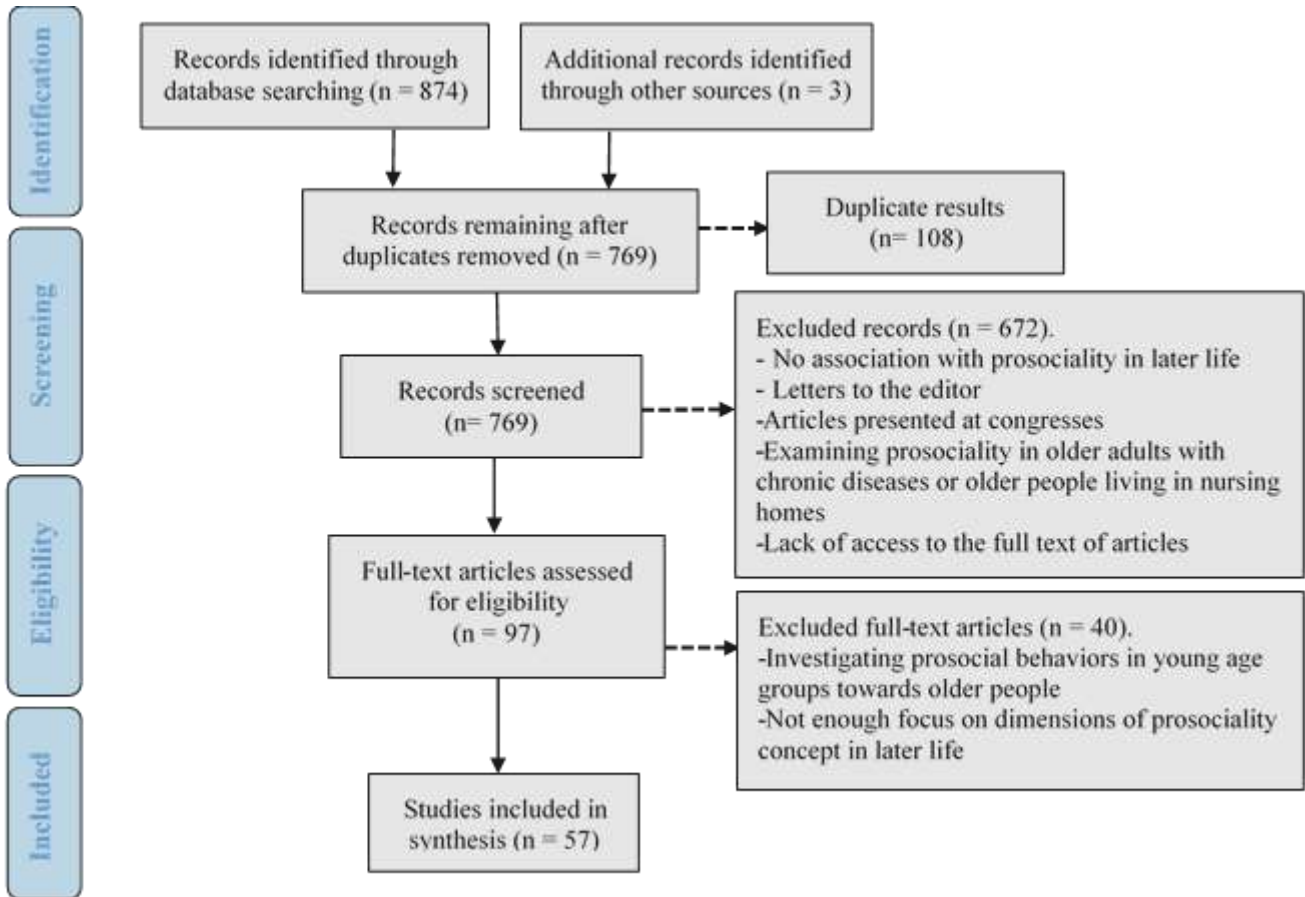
Identification

Records identified through database searching (n = 874)

Additional records identified through other sources (n = 3)

Records remaining after duplicates removed (n = 769)

Duplicate results (n= 108)

Screening

Records screened (n= 769)

Excluded records (n = 672).
- No association with prosociality in later life
- Letters to the editor
-Articles presented at congresses
-Examining prosociality in older adults with chronic diseases or older people living in nursing homes
-Lack of access to the full text of articles

Eligibility

Full-text articles assessed for eligibility (n = 97)

Excluded full-text articles (n = 40).
-Investigating prosocial behaviors in young age groups towards older people
-Not enough focus on dimensions of prosociality concept in later life

Included

Studies included in synthesis (n = 57)